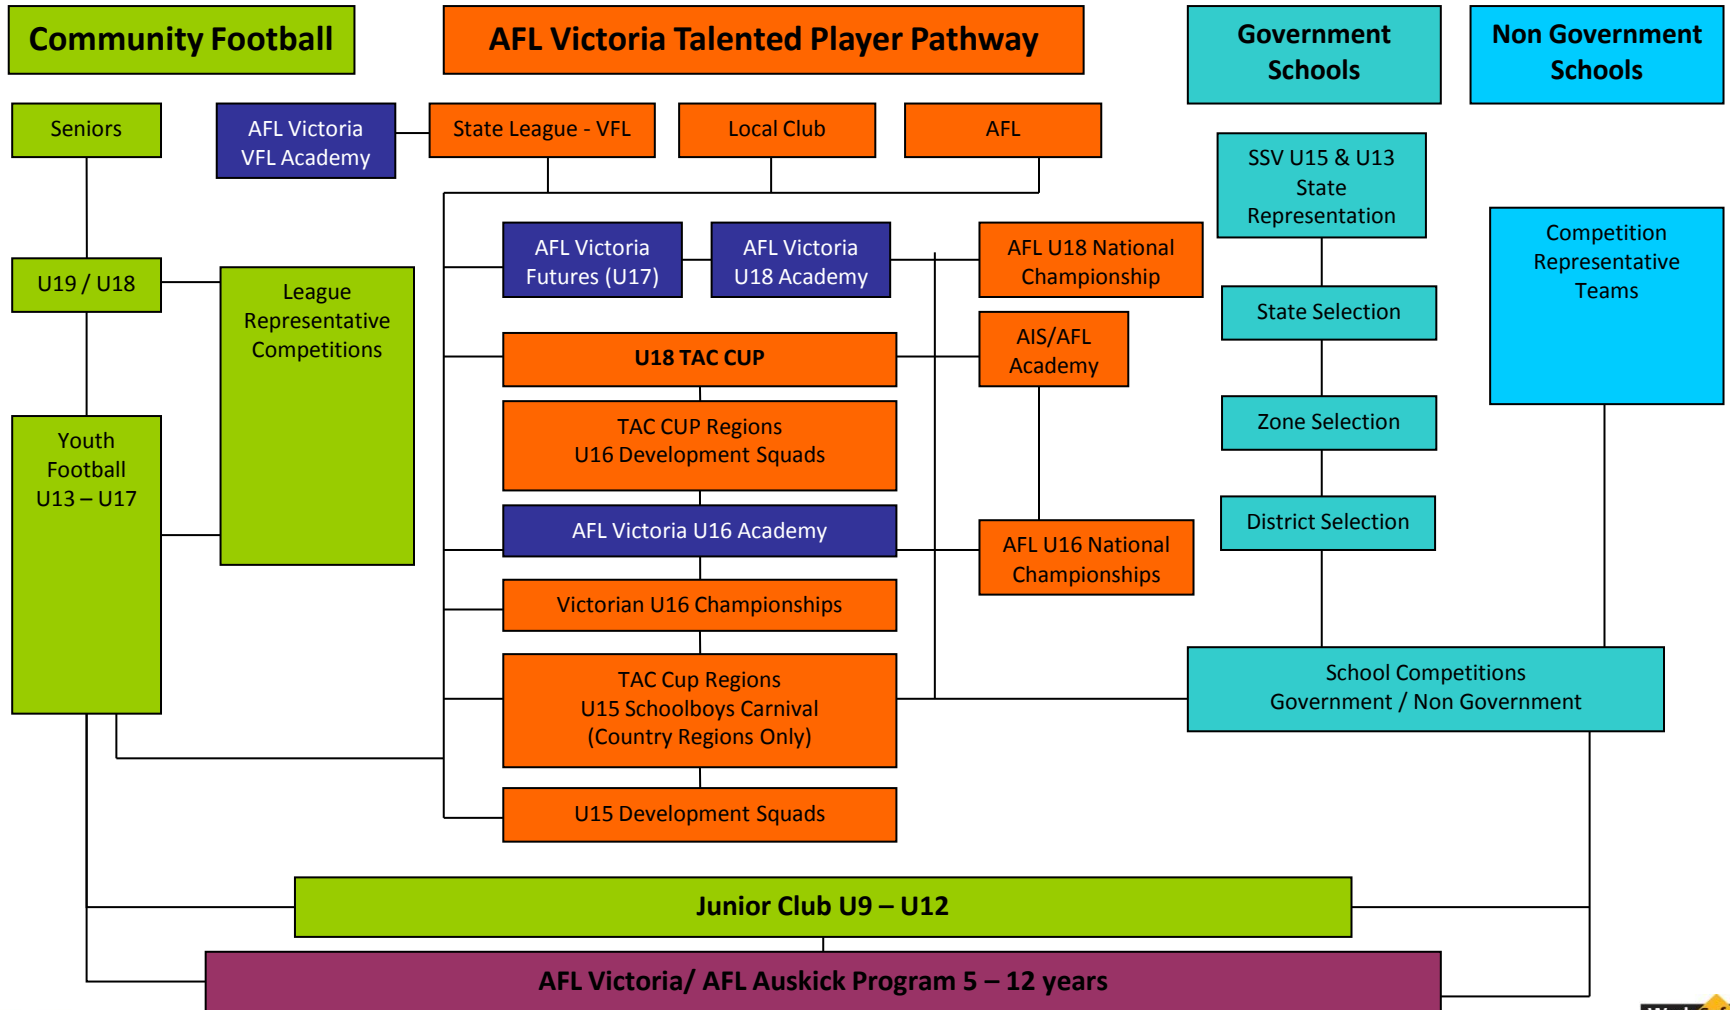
Community Football

AFL Victoria Talented Player Pathway

Government Schools

Non Government Schools

Seniors

AFL Victoria VFL Academy

State League - VFL

Local Club

AFL

SSV U15 & U13 State Representation

Competition Representative Teams

AFL Victoria Futures (U17)

AFL Victoria U18 Academy

AFL U18 National Championship

U19 / U18

League Representative Competitions

State Selection

U18 TAC CUP

AIS/AFL Academy

Youth Football U13 – U17

TAC CUP Regions U16 Development Squads

Zone Selection

District Selection

AFL Victoria U16 Academy

AFL U16 National Championships

Victorian U16 Championships

School Competitions Government / Non Government

TAC Cup Regions U15 Schoolboys Carnival (Country Regions Only)

U15 Development Squads

Junior Club U9 – U12

AFL Victoria/ AFL Auskick Program 5 – 12 years